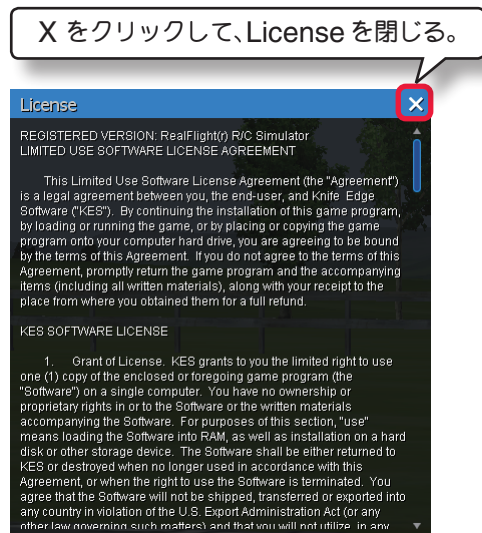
X をクリックして、License を閉じる。

License

REGISTERED VERSION: RealFlight(r) R/C Simulator
LIMITED USE SOFTWARE LICENSE AGREEMENT

This Limited Use Software License Agreement (the "Agreement") is a legal agreement between you, the end-user, and Knife Edge Software ("KES"). By continuing the installation of this game program, by loading or running the game, or by placing or copying the game program onto your computer hard drive, you are agreeing to be bound by the terms of this Agreement. If you do not agree to the terms of this Agreement, promptly return the game program and the accompanying items (including all written materials), along with your receipt to the place from where you obtained them for a full refund.

KES SOFTWARE LICENSE

1. Grant of License. KES grants to you the limited right to use one (1) copy of the enclosed or foregoing game program (the "Software") on a single computer. You have no ownership or proprietary rights in or to the Software or the written materials accompanying the Software. For purposes of this section, "use" means loading the Software into RAM, as well as installation on a hard disk or other storage device. The Software shall be either returned to KES or destroyed when no longer used in accordance with this Agreement, or when the right to use the Software is terminated. You agree that the Software will not be shipped, transferred or exported into any country in violation of the U.S. Export Administration Act (or any other law governing such matters) and that you will not utilize, in any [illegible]